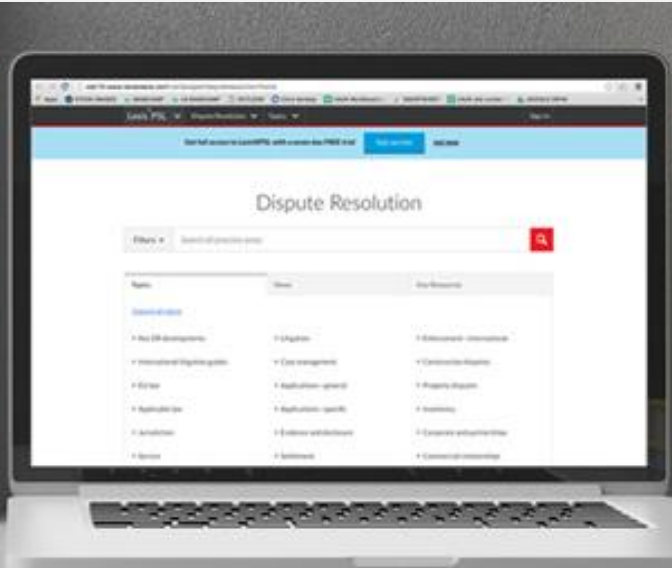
Lexis PSL

Dispute Resolution

Filters

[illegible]

Topics

Practice Areas

Key Resources

Key DR developments

International litigation guides

EU law

Applicable law

Jurisdiction

Service

Litigation

Case management

Applications - general

Applications - specific

Evidence and disclosure

Settlement

Enforcement - international

Construction disputes

Property disputes

Insolvency

Corporate and partnerships

Commercial relationships